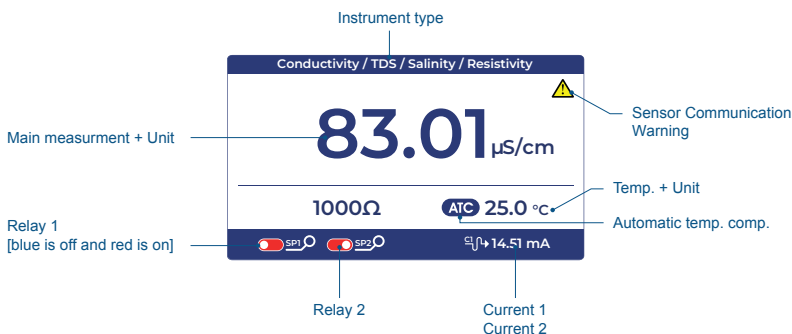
Instrument type

Conductivity / TDS / Salinity / Resistivity

Sensor Communication Warning

Main measurment + Unit

83.01 µS/cm

1000Ω

ATC 25.0 °C

Temp. + Unit

Automatic temp. comp.

Relay 1
[blue is off and red is on]

SP1 SP2

C1 14.51 mA

Relay 2

Current 1
Current 2